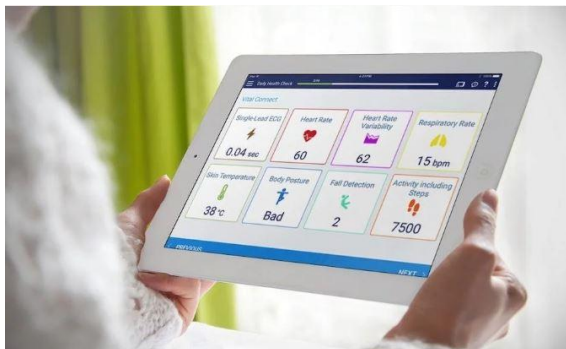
Daily Health Check

Vital Connect

Single-Lead ECG
0.04 sec

Heart Rate
60

Heart Rate Variability
62

Respiratory Rate
15 bpm

Skin Temperature
38°C

Body Posture
Bad

Fall Detection
2

Activity including Steps
7500

PREVIOUS

NEXT